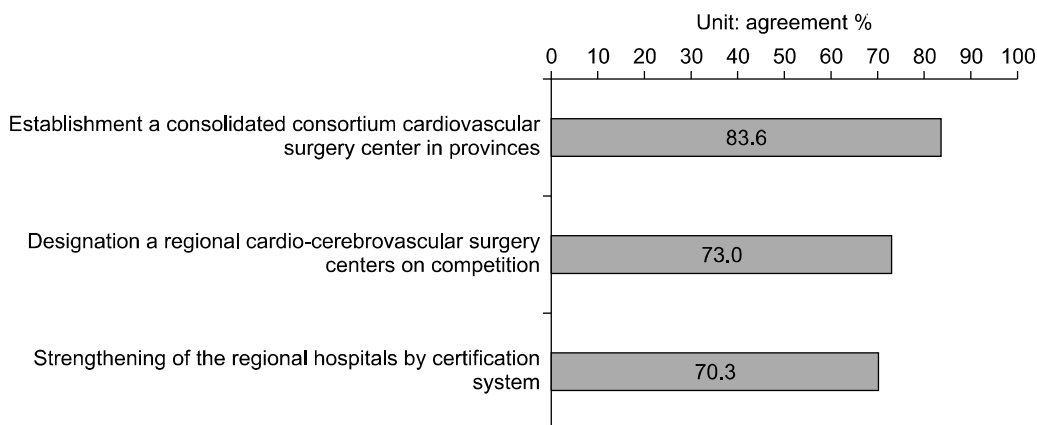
Unit: agreement %

0 10 20 30 40 50 60 70 80 90 100

Establishment a consolidated consortium cardiovascular surgery center in provinces

83.6

Designation a regional cardio-cerebrovascular surgery centers on competition

73.0

Strengthening of the regional hospitals by certification system

70.3